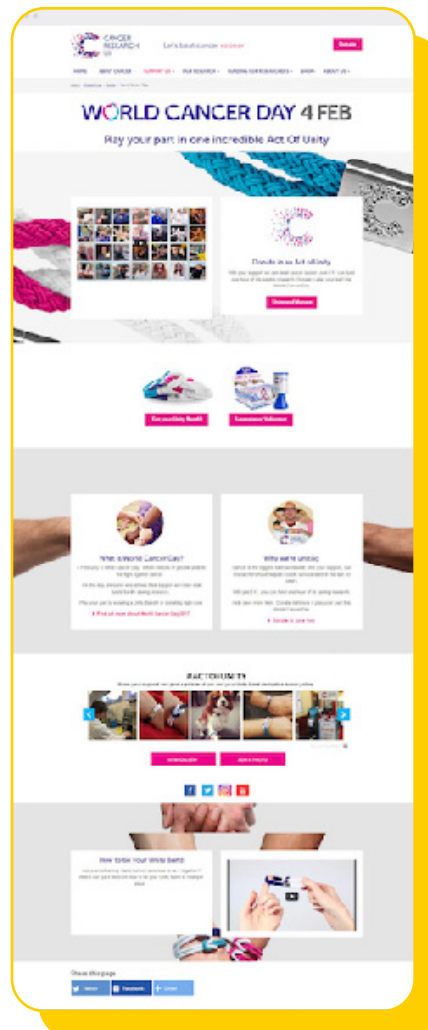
CANCER RESEARCH UK

Let's beat cancer sooner

Donate

HOME ABOUT CANCER SUPPORT US OUR RESEARCH FUNDING FOR RESEARCHERS SHOP ABOUT US

WORLD CANCER DAY 4 FEB

Play your part in one incredible Act Of Unity

Donate in an Act of Unity

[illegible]

Donate Now

Buy a Unity Band

Become a Volunteer

What is World Cancer Day?

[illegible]

Find out more about World Cancer Day

Why we're united

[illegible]

Donate to unite now

#ACTOFUNITY

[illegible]

How to tie Your Unity Band

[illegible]

Share this page

Tweet Facebook Share